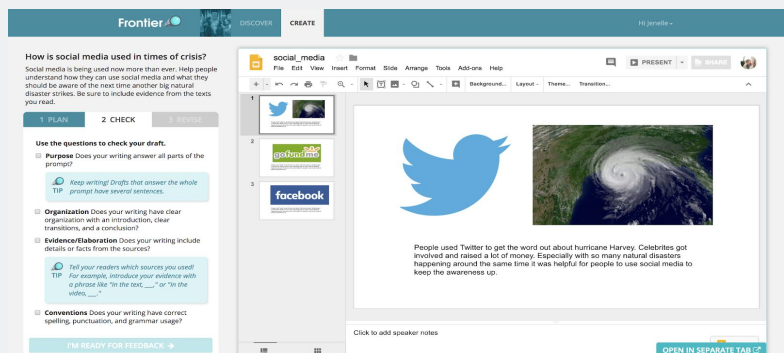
Frontier

DISCOVER CREATE

Hi Jenelle

How is social media being used in times of crisis?

Social media is being used now more than ever. Help people understand how they can use social media and what they should be aware of the next time another big natural disaster strikes. Be sure to include evidence from the texts you read.

1 PLAN 2 CHECK 3 REVISE

Use the questions to check your draft.

Purpose Does your writing answer all parts of the prompt?

TIP Keep writing! Drafts that answer the whole prompt have several sentences.

Organization Does your writing have clear organization with an introduction, clear transitions, and a conclusion?

Evidence/Elaboration Does your writing include details or facts from the sources?

TIP Tell your readers which sources you used! For example, introduce your evidence with a phrase like "In the text, ___," or "In the video, ___."

Conventions Does your writing have correct spelling, punctuation, and grammar usage?

I'M READY FOR FEEDBACK →

social_media

File Edit View Insert Format Slide Arrange Tools Add-ons Help

PRESENT SHARE

Background... Layout... Theme... Transition...

1

2 gofundme

3 facebook

People used Twitter to get the word out about hurricane Harvey. Celebrites got involved and raised a lot of money. Especially with so many natural disasters happening around the same time it was helpful for people to use social media to keep the awareness up.

Click to add speaker notes

OPEN IN SEPARATE TAB